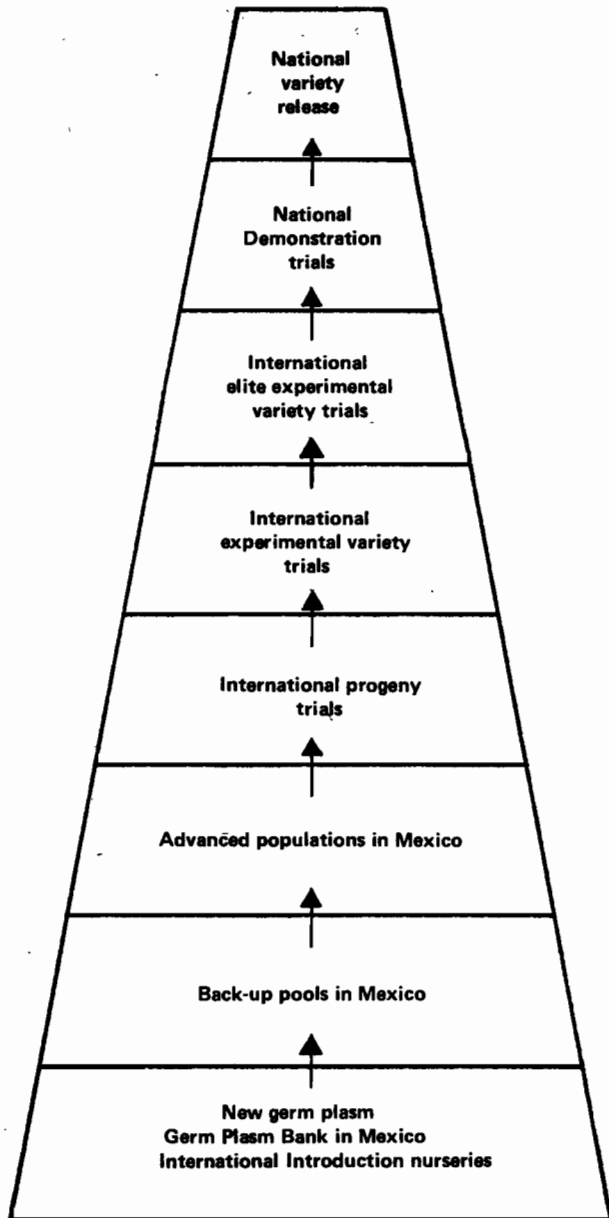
National variety release

National Demonstration trials

International elite experimental variety trials

International experimental variety trials

International progeny trials

Advanced populations in Mexico

Back-up pools in Mexico

New germ plasm
Germ Plasm Bank in Mexico
International Introduction nurseries